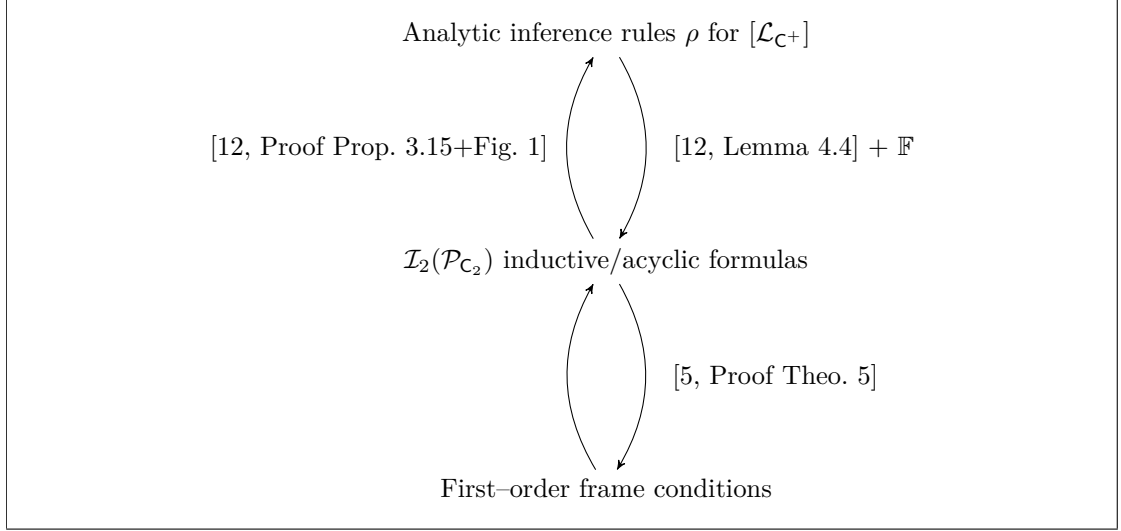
Analytic inference rules $\rho$ for $[\mathcal{L}_{\mathsf{C}^+}]$

[12, Proof Prop. 3.15+Fig. 1]

[12, Lemma 4.4] + $\mathbb{F}$

$\mathcal{I}_2(\mathcal{P}_{\mathsf{C}_2})$ inductive/acyclic formulas

[5, Proof Theo. 5]

First–order frame conditions